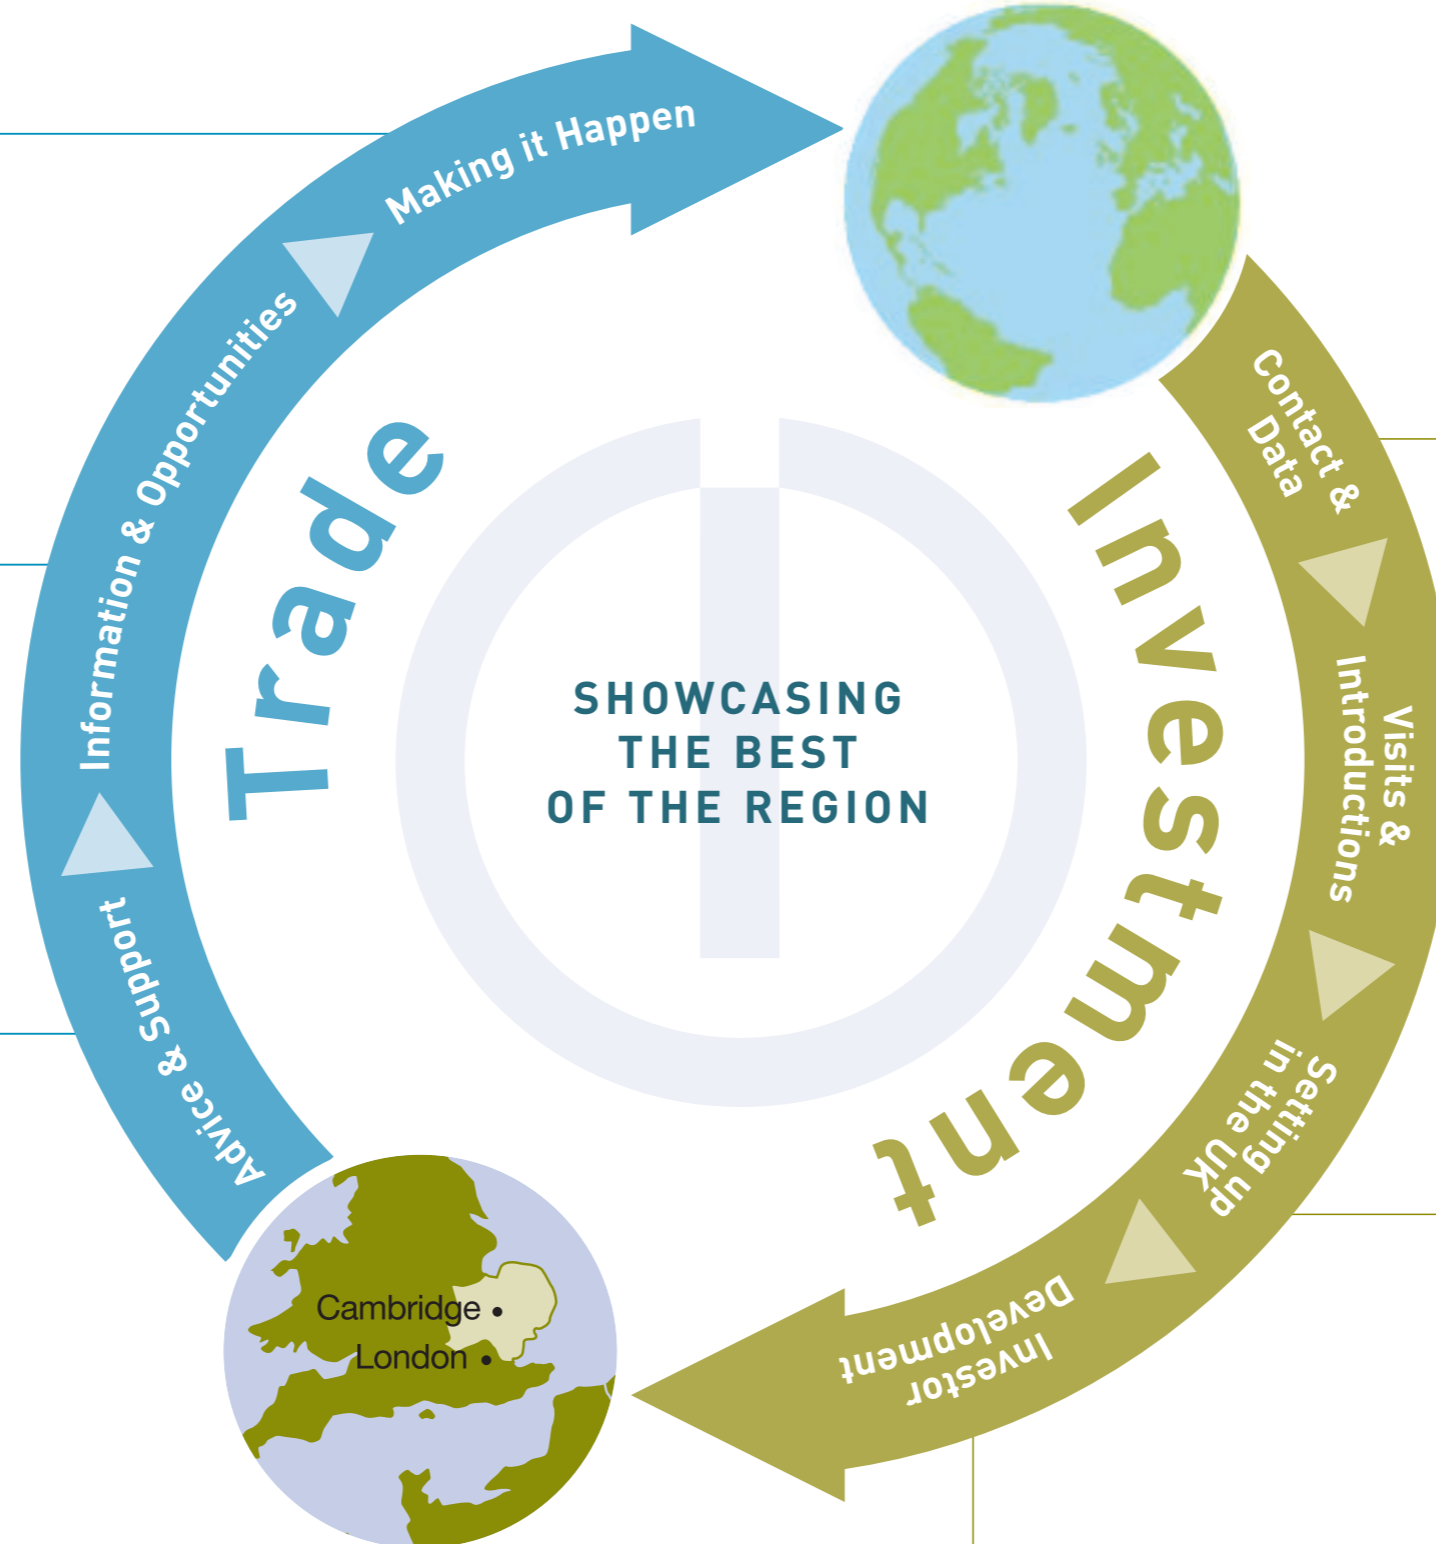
Advice & Support

Information & Opportunities

Making it Happen

Trade

SHOWCASING THE BEST OF THE REGION

Investment

Contact & Data

Visits & Introductions

Setting up in the UK

Investor Development

Cambridge

London